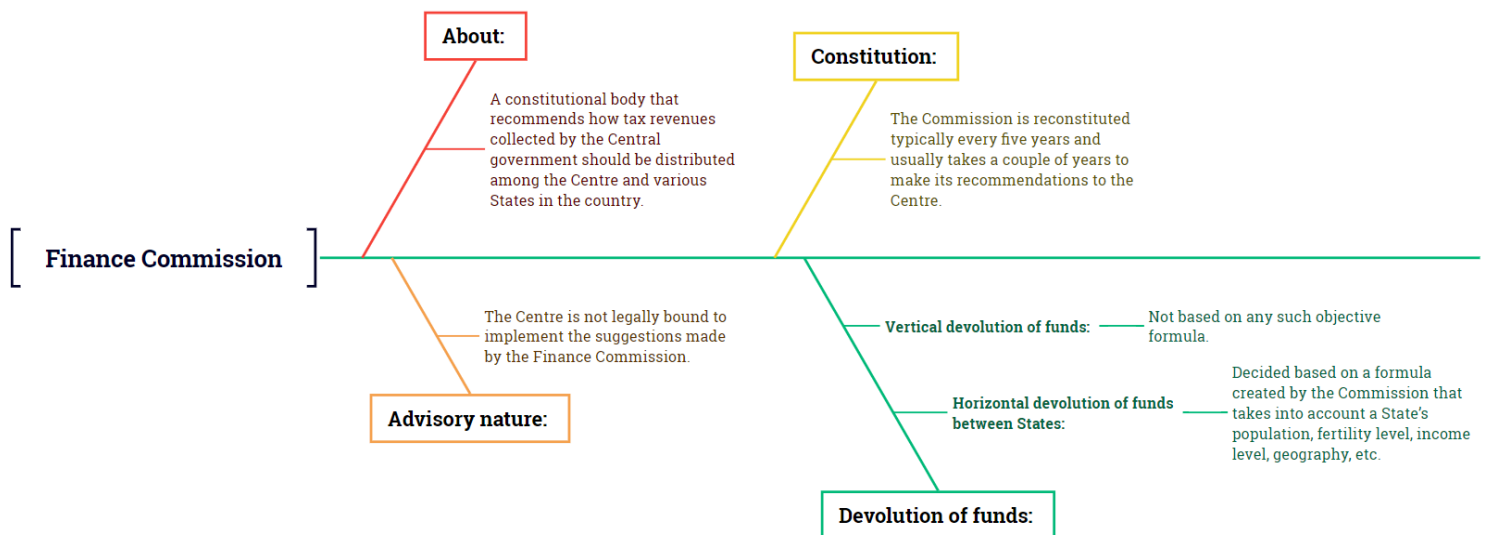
Finance Commission

About:

A constitutional body that recommends how tax revenues collected by the Central government should be distributed among the Centre and various States in the country.

Constitution:

The Commission is reconstituted typically every five years and usually takes a couple of years to make its recommendations to the Centre.

The Centre is not legally bound to implement the suggestions made by the Finance Commission.

Advisory nature:

Vertical devolution of funds:

Not based on any such objective formula.

Horizontal devolution of funds between States:

Decided based on a formula created by the Commission that takes into account a State's population, fertility level, income level, geography, etc.

Devolution of funds: